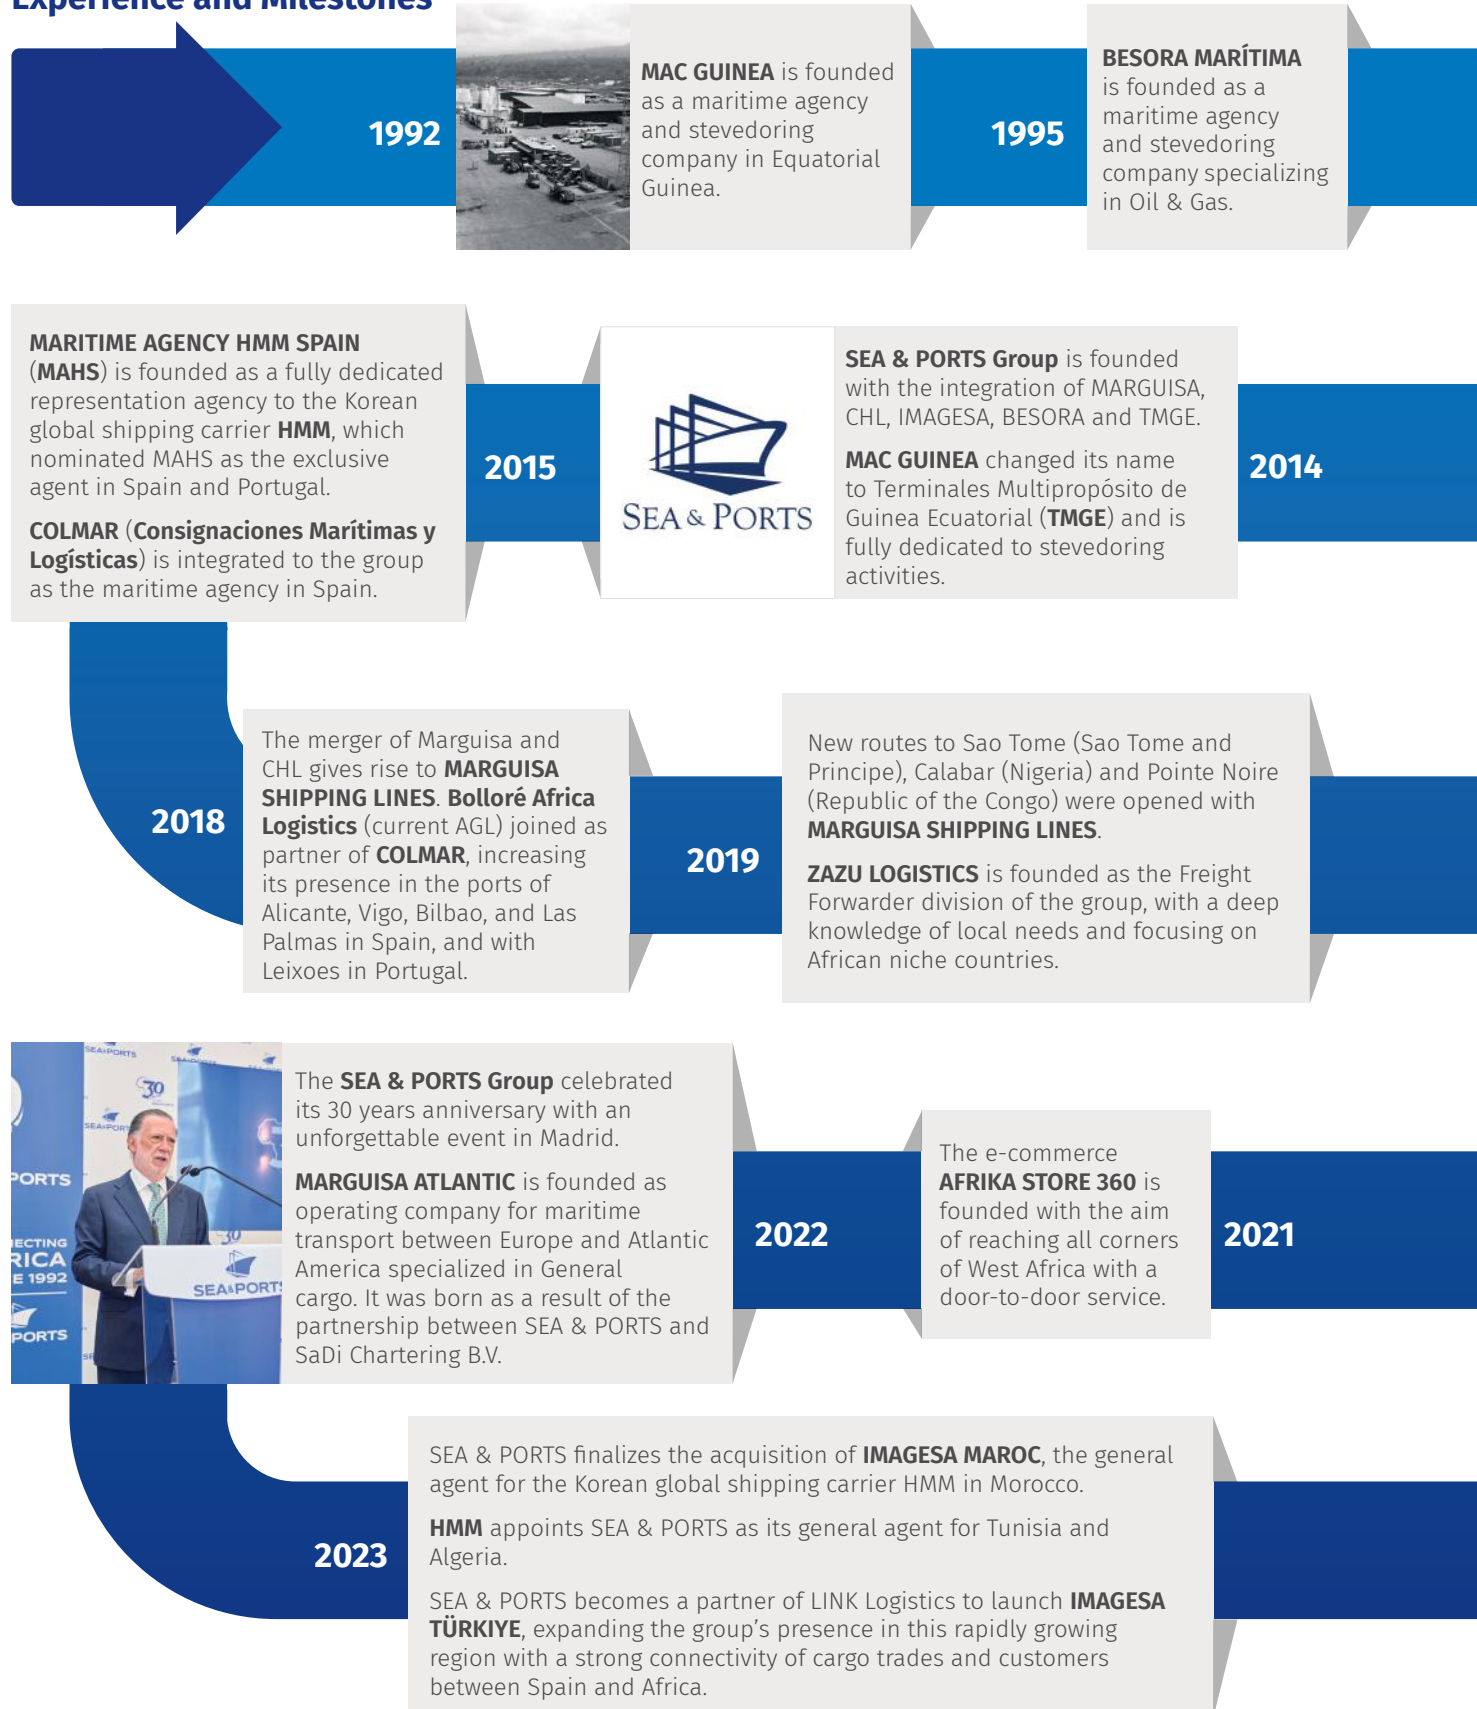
Experience and Milestones

1992

MAC GUINEA is founded as a maritime agency and stevedoring company in Equatorial Guinea.

1995

BESORA MARÍTIMA is founded as a maritime agency and stevedoring company specializing in Oil & Gas.

MARITIME AGENCY HMM SPAIN (MAHS) is founded as a fully dedicated representation agency to the Korean global shipping carrier HMM, which nominated MAHS as the exclusive agent in Spain and Portugal.

COLMAR (Consignaciones Marítimas y Logísticas) is integrated to the group as the maritime agency in Spain.

2015

SEA & PORTS

SEA & PORTS Group is founded with the integration of MARGUISA, CHL, IMAGESA, BESORA and TMGE.

MAC GUINEA changed its name to Terminales Multipropósito de Guinea Ecuatorial (TMGE) and is fully dedicated to stevedoring activities.

2014

2018

The merger of Marguisa and CHL gives rise to MARGUISA SHIPPING LINES. Bolloré Africa Logistics (current AGL) joined as partner of COLMAR, increasing its presence in the ports of Alicante, Vigo, Bilbao, and Las Palmas in Spain, and with Leixoes in Portugal.

2019

New routes to Sao Tome (Sao Tome and Principe), Calabar (Nigeria) and Pointe Noire (Republic of the Congo) were opened with MARGUISA SHIPPING LINES.

ZAZU LOGISTICS is founded as the Freight Forwarder division of the group, with a deep knowledge of local needs and focusing on African niche countries.

The SEA & PORTS Group celebrated its 30 years anniversary with an unforgettable event in Madrid.

MARGUISA ATLANTIC is founded as operating company for maritime transport between Europe and Atlantic America specialized in General cargo. It was born as a result of the partnership between SEA & PORTS and SaDi Chartering B.V.

2022

The e-commerce AFRIKA STORE 360 is founded with the aim of reaching all corners of West Africa with a door-to-door service.

2021

2023

SEA & PORTS finalizes the acquisition of IMAGESA MAROC, the general agent for the Korean global shipping carrier HMM in Morocco.

HMM appoints SEA & PORTS as its general agent for Tunisia and Algeria.

SEA & PORTS becomes a partner of LINK Logistics to launch IMAGESA TÜRKIYE, expanding the group's presence in this rapidly growing region with a strong connectivity of cargo trades and customers between Spain and Africa.